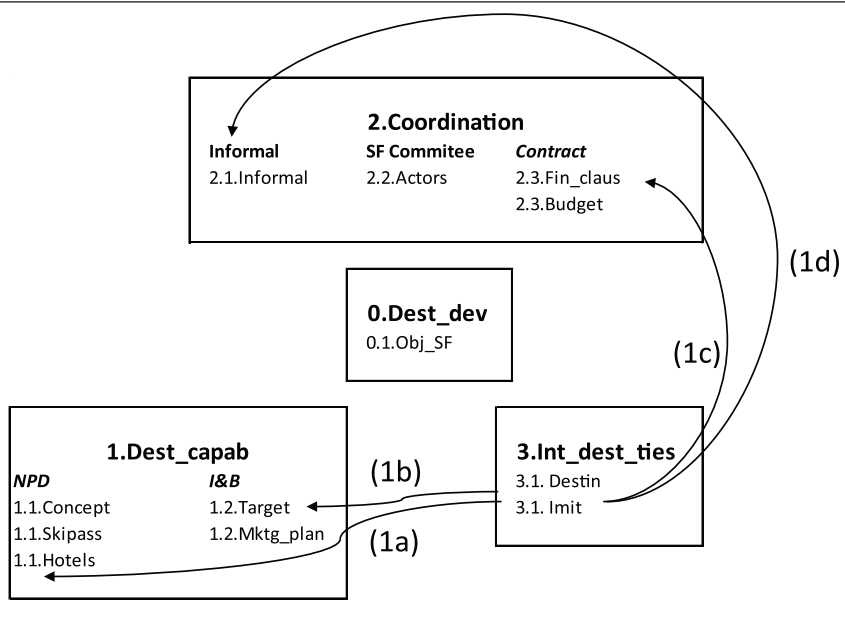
2.Coordination
Informal
2.1.Informal
SF Commitee
2.2.Actors
Contract
2.3.Fin_claus
2.3.Budget

(1d)

0.Dest_dev
0.1.Obj_SF

(1c)

1.Dest_capab
NPD
1.1.Concept
1.1.Skipass
1.1.Hotels
I&B
1.2.Target
1.2.Mktg_plan

(1b)

(1a)

3.Int_dest_ties
3.1. Destin
3.1. Imit